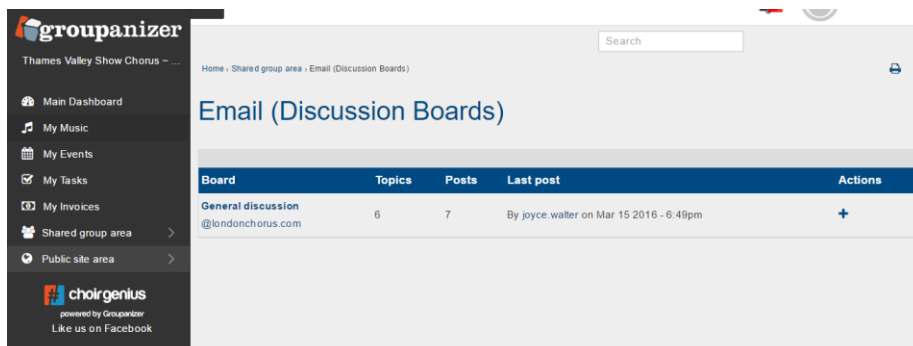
groupanizer

Thames Valley Show Chorus ~ ...

Main Dashboard
My Music
My Events
My Tasks
My Invoices
Shared group area
Public site area

choirgenius
powered by Groupanizer
Like us on Facebook

Search

Home › Shared group area › Email (Discussion Boards)

Email (Discussion Boards)

| Board | Topics | Posts | Last post | Actions |
|---|---|---|---|---|
| General discussion @londonchorus.com | 6 | 7 | By joyce.walter on Mar 15 2016 - 6:49pm | + |